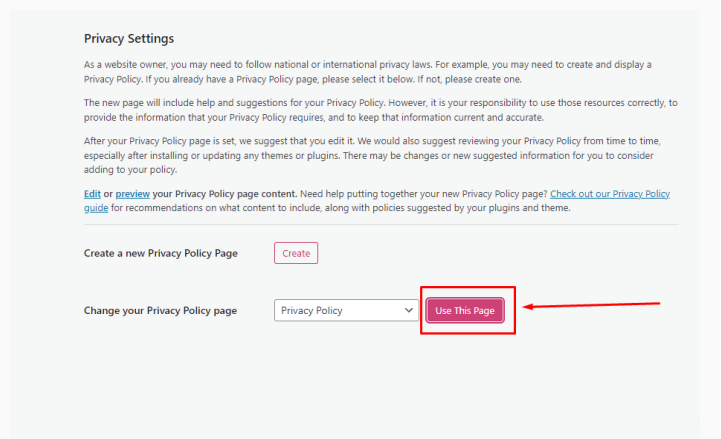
Privacy Settings

As a website owner, you may need to follow national or international privacy laws. For example, you may need to create and display a Privacy Policy. If you already have a Privacy Policy page, please select it below. If not, please create one.

The new page will include help and suggestions for your Privacy Policy. However, it is your responsibility to use those resources correctly, to provide the information that your Privacy Policy requires, and to keep that information current and accurate.

After your Privacy Policy page is set, we suggest that you edit it. We would also suggest reviewing your Privacy Policy from time to time, especially after installing or updating any themes or plugins. There may be changes or new suggested information for you to consider adding to your policy.

Edit or preview your Privacy Policy page content. Need help putting together your new Privacy Policy page? Check out our Privacy Policy guide for recommendations on what content to include, along with policies suggested by your plugins and theme.

Create a new Privacy Policy Page Create

Change your Privacy Policy page Privacy Policy Use This Page